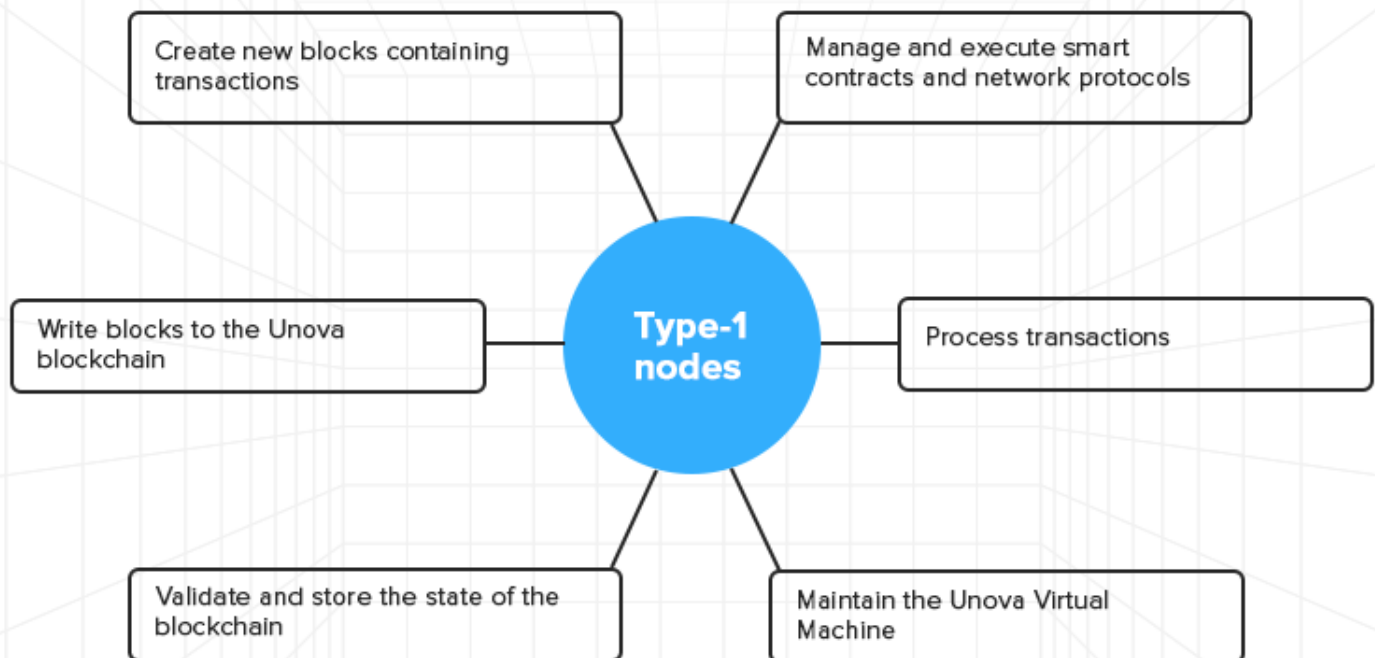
Create new blocks containing transactions

Manage and execute smart contracts and network protocols

Write blocks to the Unova blockchain

Type-1 nodes

Process transactions

Validate and store the state of the blockchain

Maintain the Unova Virtual Machine